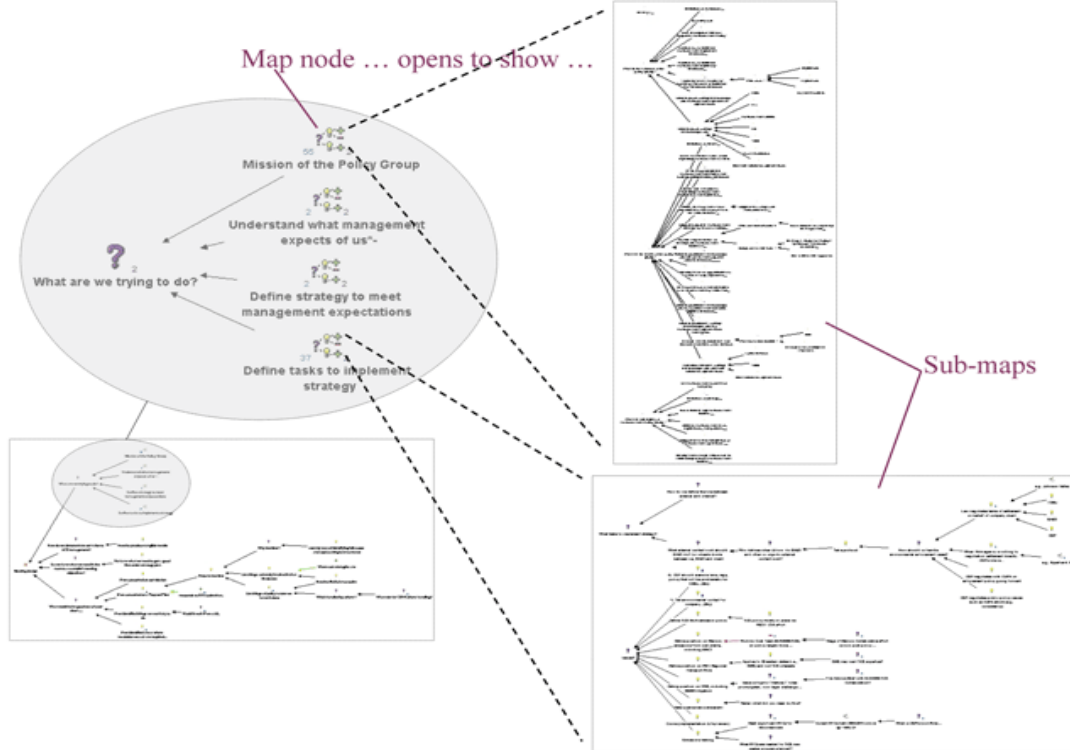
Map node … opens to show …

55
Mission of the Policy Group

2
Understand what management expects of us"-

2
What are we trying to do?

2
Define strategy to meet management expectations

37
Define tasks to implement strategy

Sub-maps

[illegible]